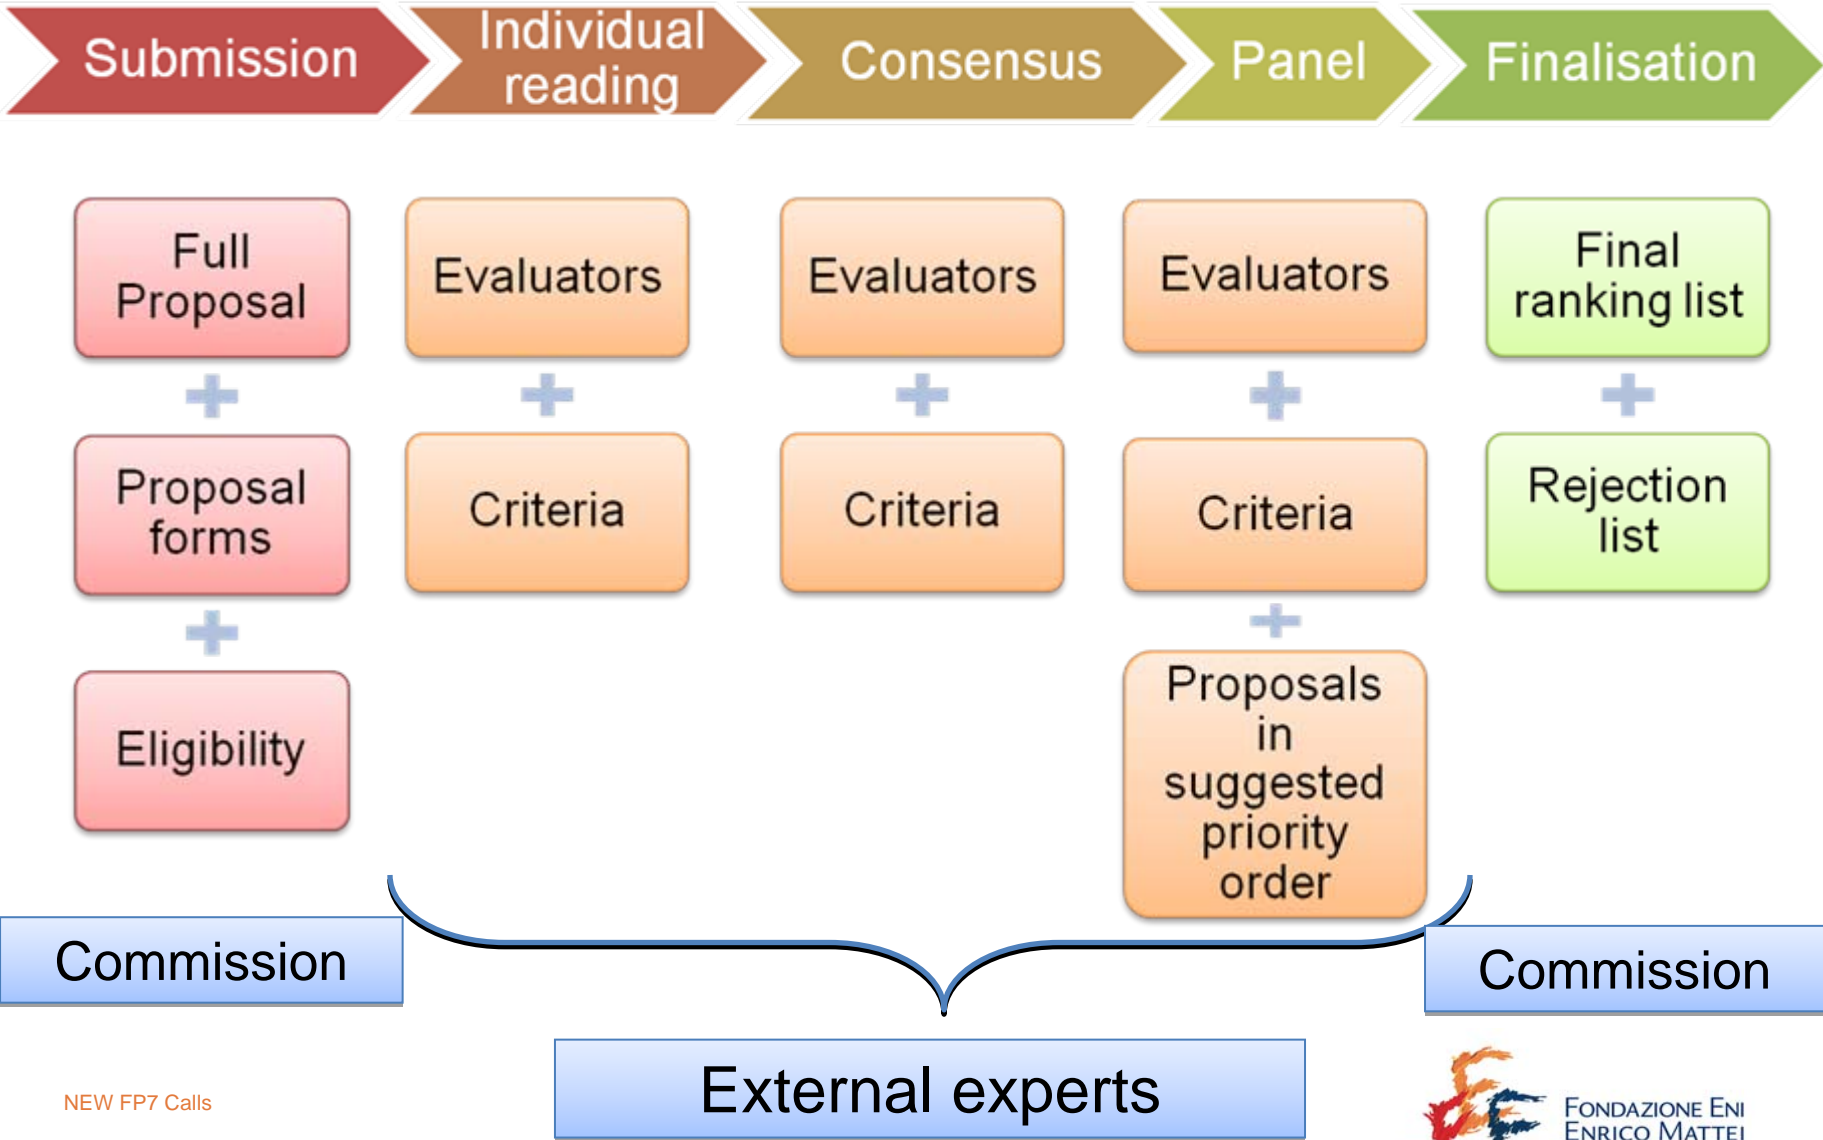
Submission

Individual reading

Consensus

Panel

Finalisation

Full Proposal

Proposal forms

Eligibility

Evaluators

Criteria

Evaluators

Criteria

Evaluators

Criteria

Proposals in suggested priority order

Final ranking list

Rejection list

Commission

Commission

External experts

NEW FP7 Calls

Fondazione Eni Enrico Mattei